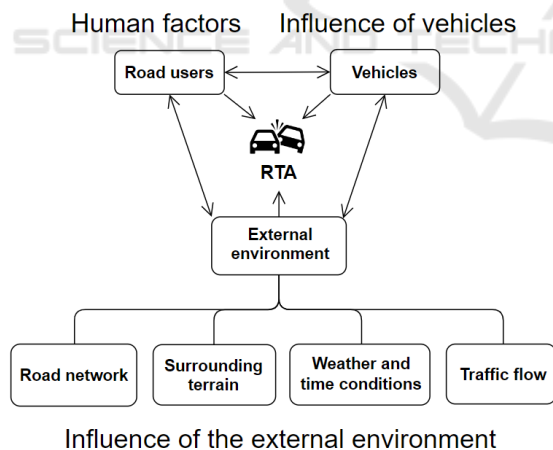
Human factors Influence of vehicles

SCIENCE AND TECHN

Road users

Vehicles

RTA

External environment

Road network

Surrounding terrain

Weather and time conditions

Traffic flow

Influence of the external environment